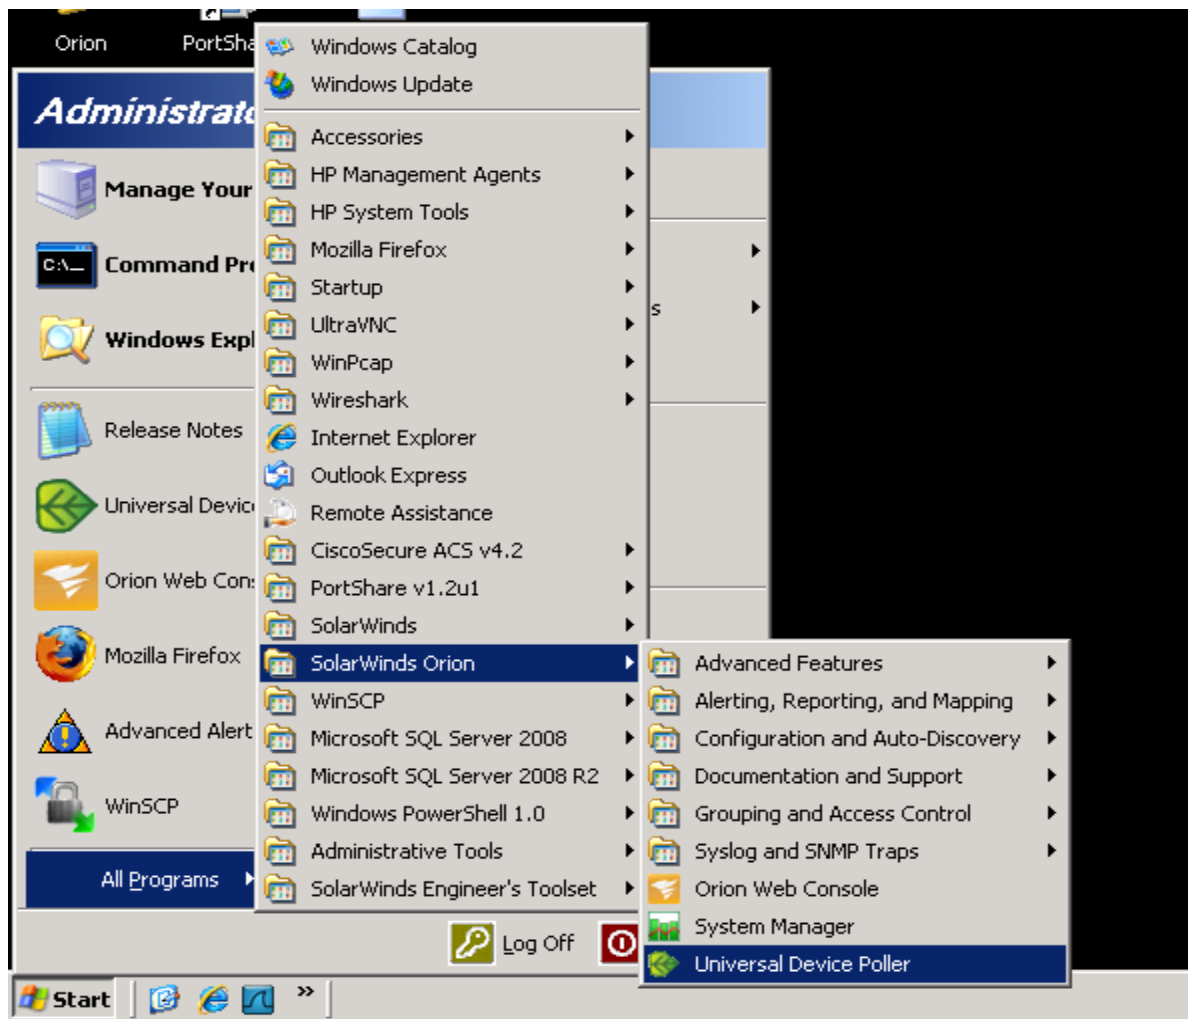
Orion PortSha

Administrat

Manage Your

Command Pr

Windows Expl

Release Notes

Universal Devic

Orion Web Con

Mozilla Firefox

Advanced Alert

WinSCP

All Programs

Windows Catalog
Windows Update
Accessories
HP Management Agents
HP System Tools
Mozilla Firefox
Startup
UltraVNC
WinPcap
Wireshark
Internet Explorer
Outlook Express
Remote Assistance
CiscoSecure ACS v4.2
PortShare v1.2u1
SolarWinds
SolarWinds Orion
WinSCP
Microsoft SQL Server 2008
Microsoft SQL Server 2008 R2
Windows PowerShell 1.0
Administrative Tools
SolarWinds Engineer's Toolset

s

Advanced Features
Alerting, Reporting, and Mapping
Configuration and Auto-Discovery
Documentation and Support
Grouping and Access Control
Syslog and SNMP Traps
Orion Web Console
System Manager
Universal Device Poller

Log Off

Start »